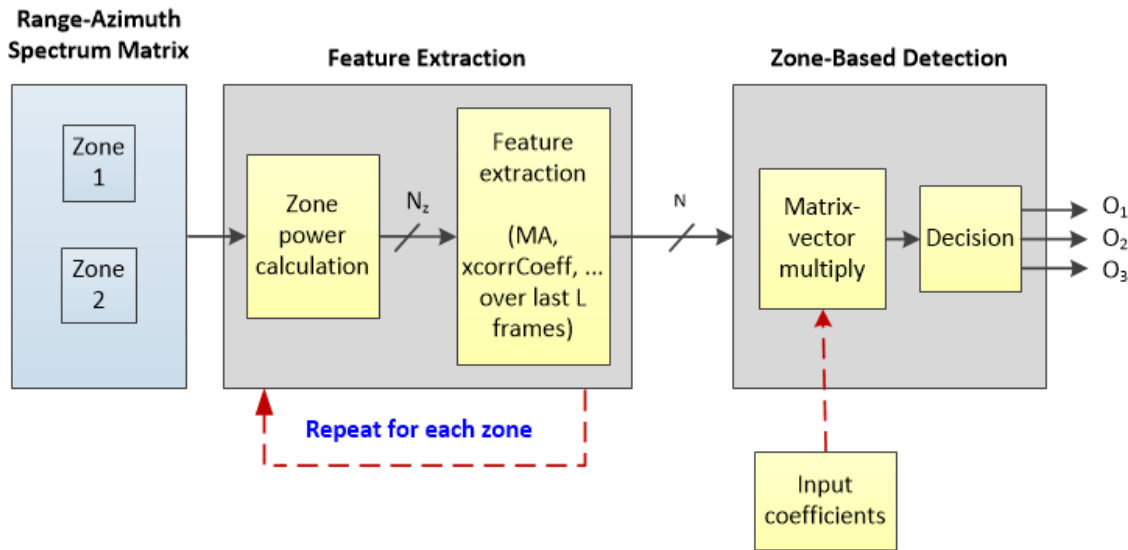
Range-Azimuth Spectrum Matrix

Zone 1

Zone 2

Feature Extraction

Zone power calculation

$N_z$

Feature extraction

(MA, xcorrCoeff, ... over last L frames)

N

Repeat for each zone

Zone-Based Detection

Matrix-vector multiply

Decision

$O_1$

$O_2$

$O_3$

Input coefficients